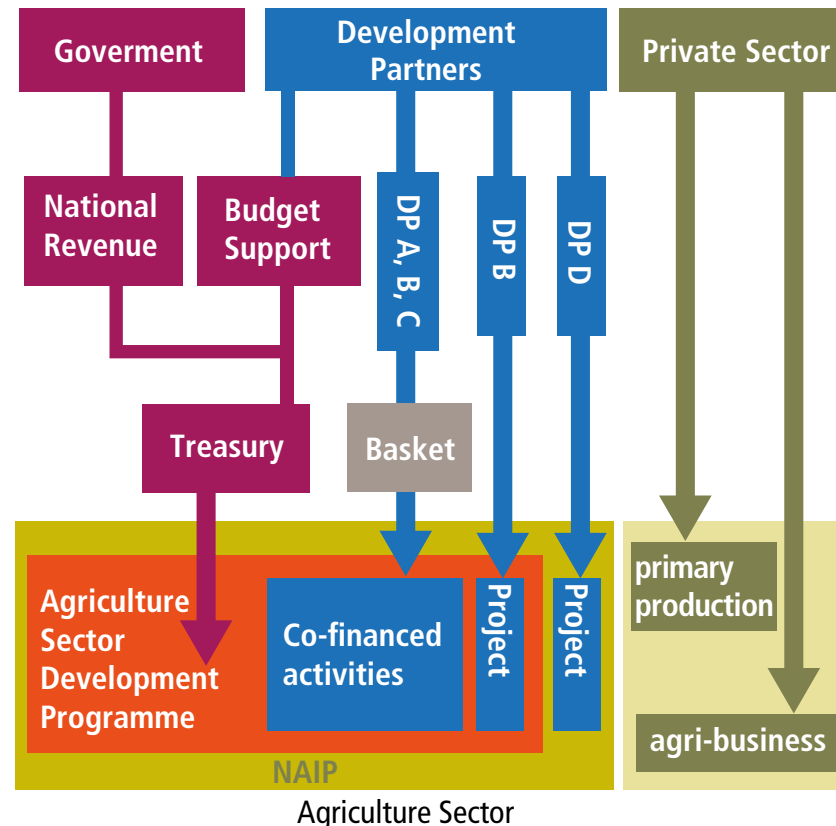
Goverment

Development Partners

Private Sector

National Revenue

Budget Support

DP A, B, C

DP B

DP D

Treasury

Basket

Agriculture Sector Development Programme

Co-financed activities

Project

Project

primary production

agri-business

NAIP

Agriculture Sector